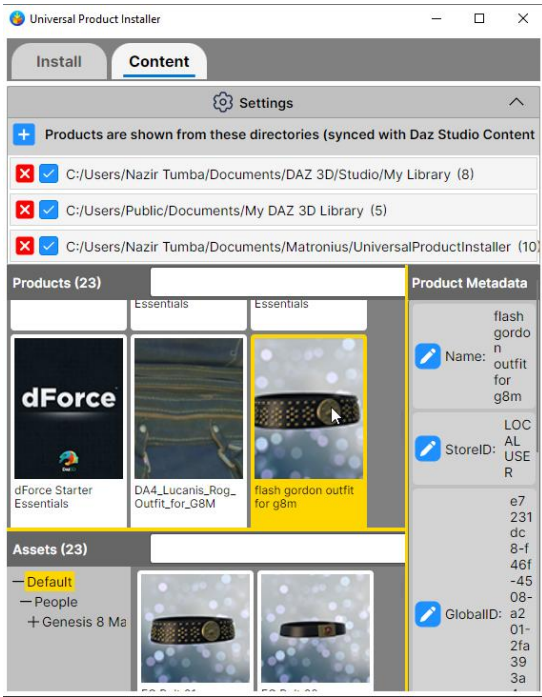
Universal Product Installer

Install | Content

Settings

Products are shown from these directories (synced with Daz Studio Content

C:/Users/Nazir Tumba/Documents/DAZ 3D/Studio/My Library (8)

C:/Users/Public/Documents/My DAZ 3D Library (5)

C:/Users/Nazir Tumba/Documents/Matronius/UniversalProductInstaller (10

Products (23)

Essentials

Essentials

dForce

dForce Starter Essentials

DA4_Lucanis_Rog_Outfit_for_G8M

flash gordon outfit for g8m

Assets (23)

Default

People

Genesis 8 Ma

Product Metadata

Name: flash gordon outfit for g8m

StoreID: LOCAL USER

GlobalID: e7231dc8-f46f-4508-a201-2fa393a